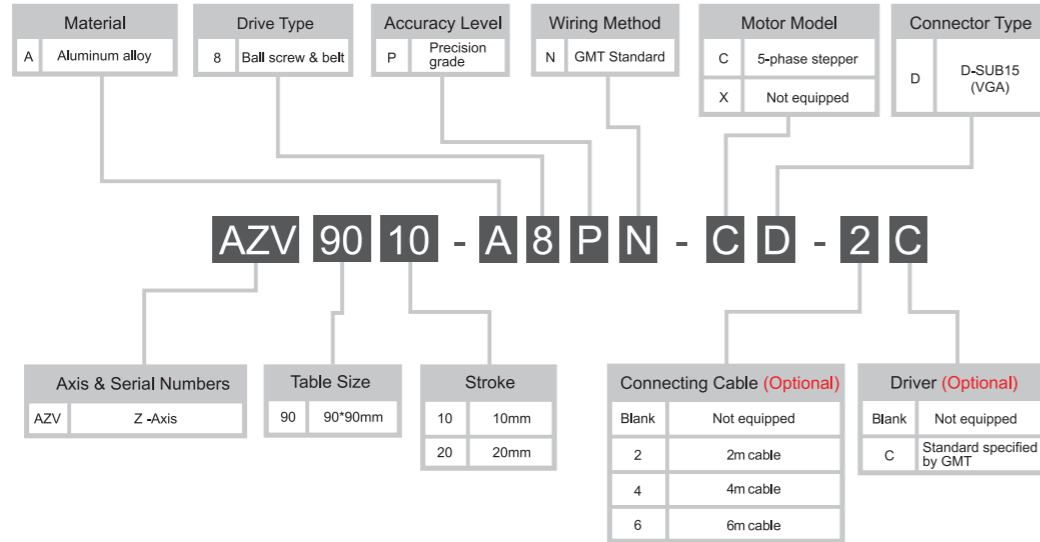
Material

| A | Aluminum alloy |
|---|---|

Drive Type

| 8 | Ball screw & belt |
|---|---|

Accuracy Level

| P | Precision grade |
|---|---|

Wiring Method

| N | GMT Standard |
|---|---|

Motor Model

| C | 5-phase stepper |
|---|---|
| X | Not equipped |

Connector Type

| D | D-SUB15 (VGA) |
|---|---|

AZV 90 10 - A 8 P N - C D - 2 C

Axis & Serial Numbers

| AZV | Z -Axis |
|---|---|

Table Size

| 90 | 90*90mm |
|---|---|

Stroke

| 10 | 10mm |
|---|---|
| 20 | 20mm |

Connecting Cable (Optional)

| Blank | Not equipped |
|---|---|
| 2 | 2m cable |
| 4 | 4m cable |
| 6 | 6m cable |

Driver (Optional)

| Blank | Not equipped |
|---|---|
| C | Standard specified by GMT |